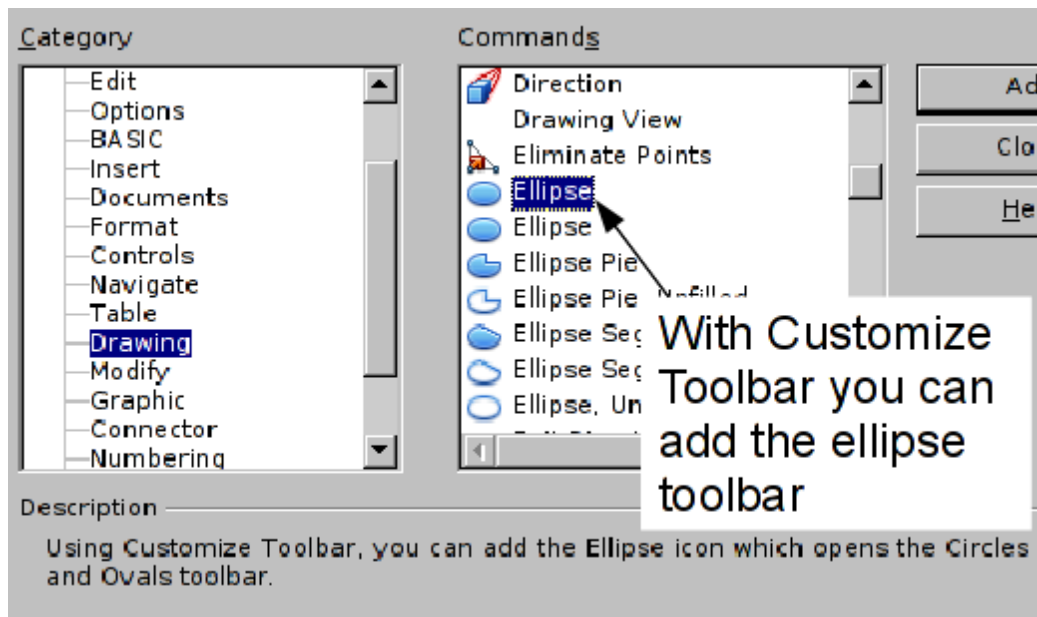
Category

Edit
Options
BASIC
Insert
Documents
Format
Controls
Navigate
Table
Drawing
Modify
Graphic
Connector
Numbering

Commands

Direction
Drawing View
Eliminate Points
Ellipse
Ellipse
Ellipse Pie
Ellipse Pie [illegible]
Ellipse Seg
Ellipse Seg
Ellipse, Un

Ad
Clo
He

With Customize Toolbar you can add the ellipse toolbar

Description

Using Customize Toolbar, you can add the Ellipse icon which opens the Circles and Ovals toolbar.